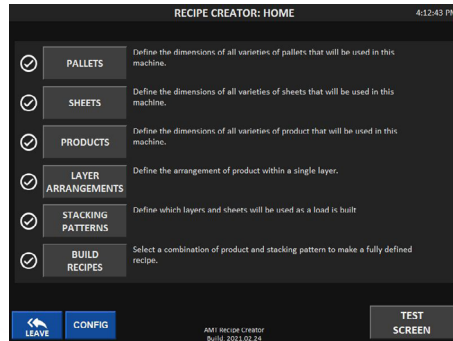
RECIPE CREATOR: HOME

4:12:43 PM

PALLETS
Define the dimensions of all varieties of pallets that will be used in this machine.

SHEETS
Define the dimensions of all varieties of sheets that will be used in this machine.

PRODUCTS
Define the dimensions of all varieties of product that will be used in this machine.

LAYER ARRANGEMENTS
Define the arrangement of product within a single layer.

STACKING PATTERNS
Define which layers and sheets will be used as a load is built

BUILD RECIPES
Select a combination of product and stacking pattern to make a fully defined recipe.

LEAVE

CONFIG

AMT Recipe Creator
Build: 2021.02.24

TEST SCREEN